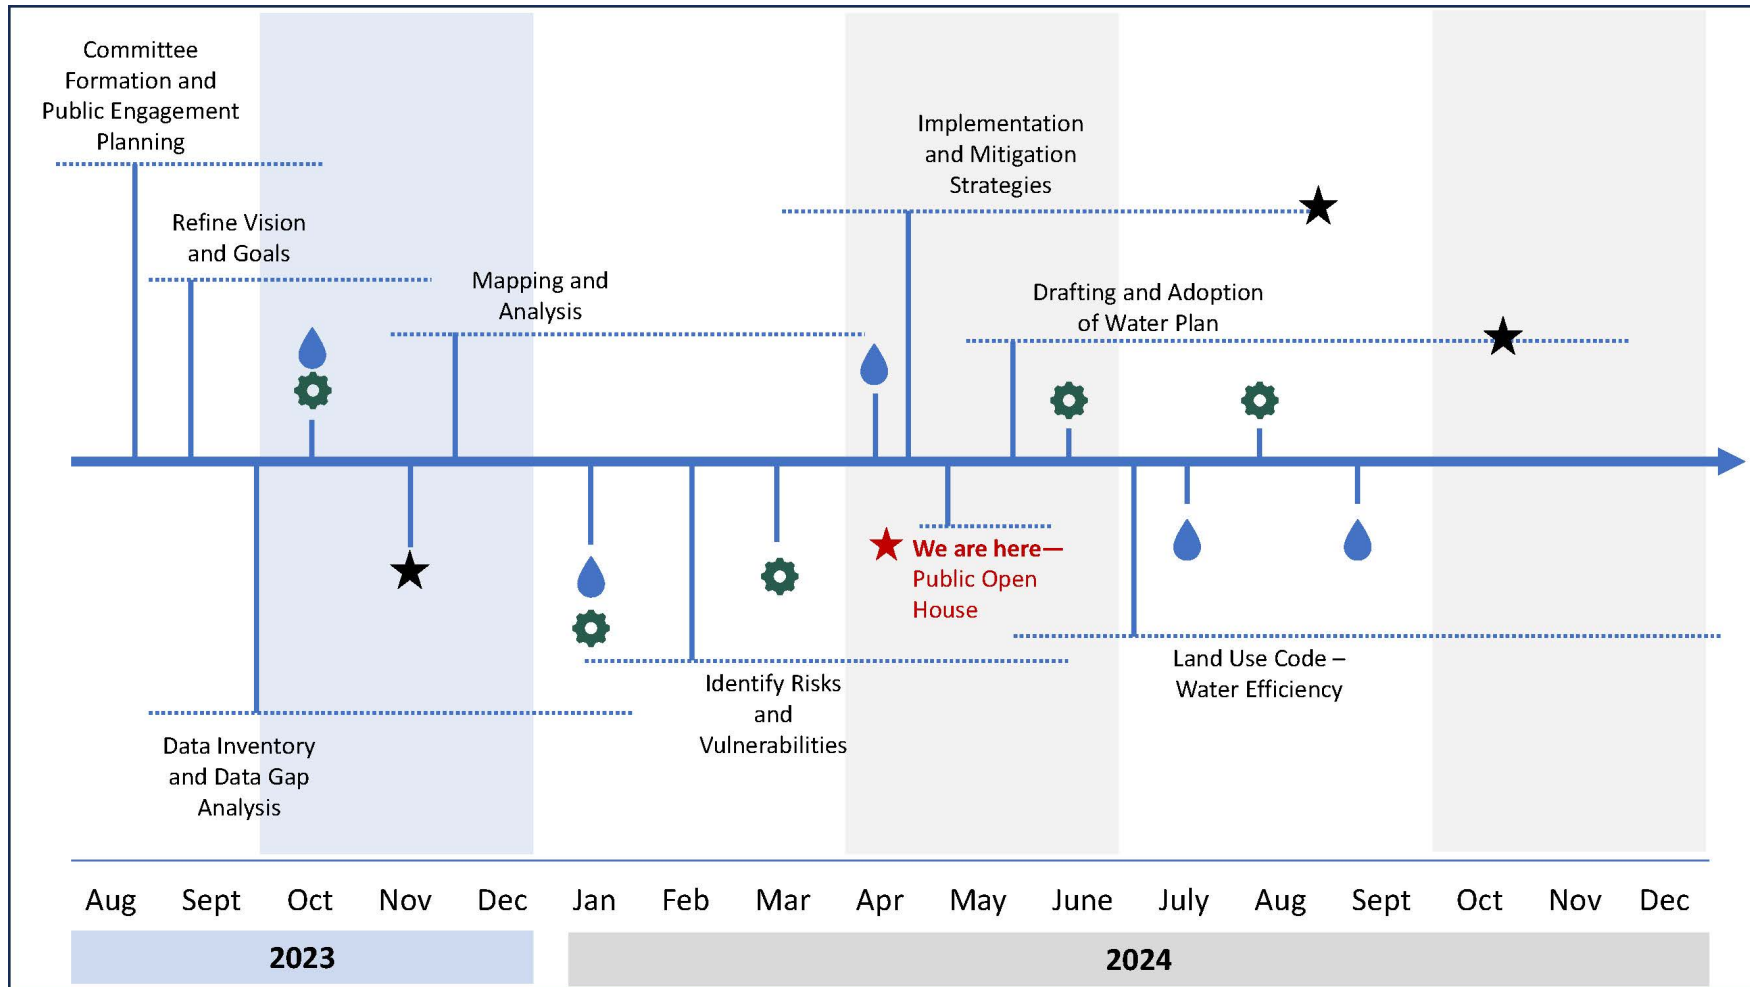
Committee Formation and Public Engagement Planning

Refine Vision and Goals

Mapping and Analysis

Implementation and Mitigation Strategies

Drafting and Adoption of Water Plan

We are here— Public Open House

Land Use Code – Water Efficiency

Identify Risks and Vulnerabilities

Data Inventory and Data Gap Analysis

Aug Sept Oct Nov Dec Jan Feb Mar Apr May June July Aug Sept Oct Nov Dec

2023

2024